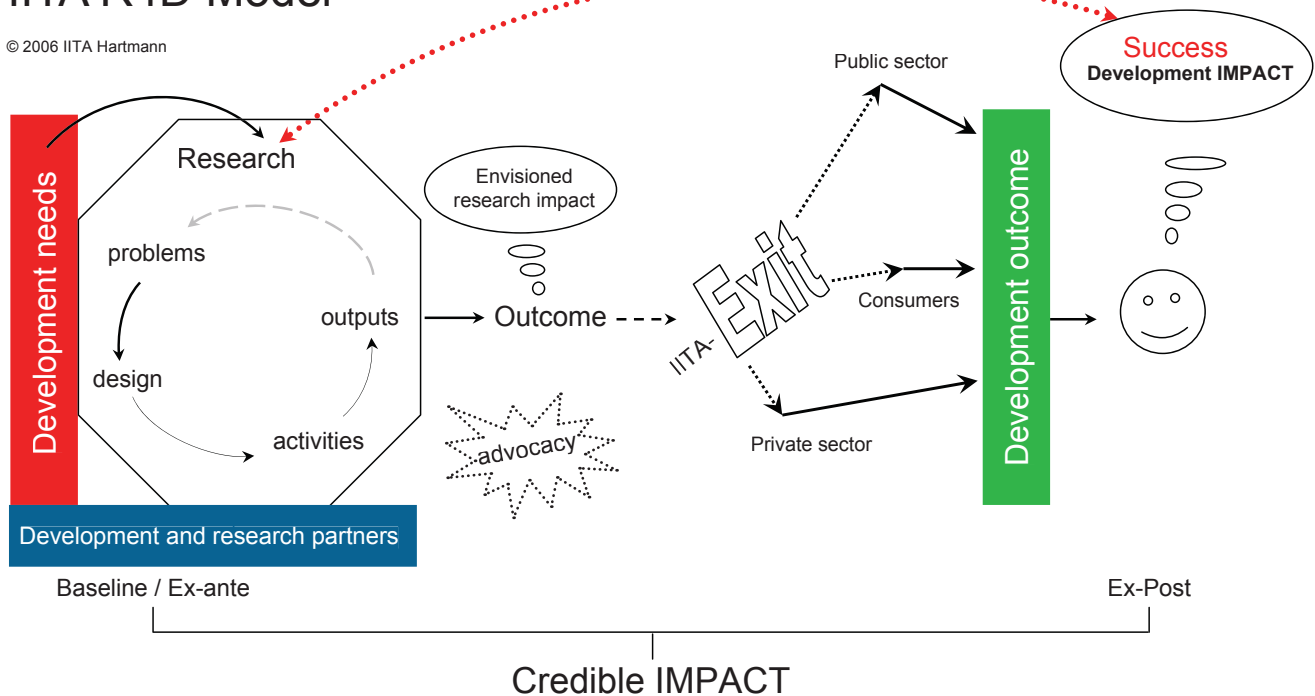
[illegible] R4D Model

© 2006 IITA Hartmann

Success
Development IMPACT

Public sector

Development needs

Research

Envisioned research impact

problems

outputs

Outcome

IITA-Exit

Consumers

Development outcome

design

activities

advocacy

Private sector

Development and research partners

Baseline / Ex-ante

Ex-Post

Credible IMPACT